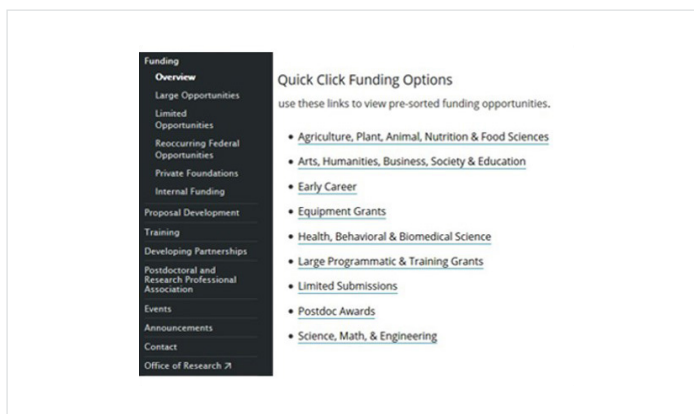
Funding
Overview
Large Opportunities
Limited Opportunities
Reoccurring Federal Opportunities
Private Foundations
Internal Funding
Proposal Development
Training
Developing Partnerships
Postdoctoral and Research Professional Association
Events
Announcements
Contact
Office of Research ↗

Quick Click Funding Options

use these links to view pre-sorted funding opportunities.

• Agriculture, Plant, Animal, Nutrition & Food Sciences
• Arts, Humanities, Business, Society & Education
• Early Career
• Equipment Grants
• Health, Behavioral & Biomedical Science
• Large Programmatic & Training Grants
• Limited Submissions
• Postdoc Awards
• Science, Math, & Engineering